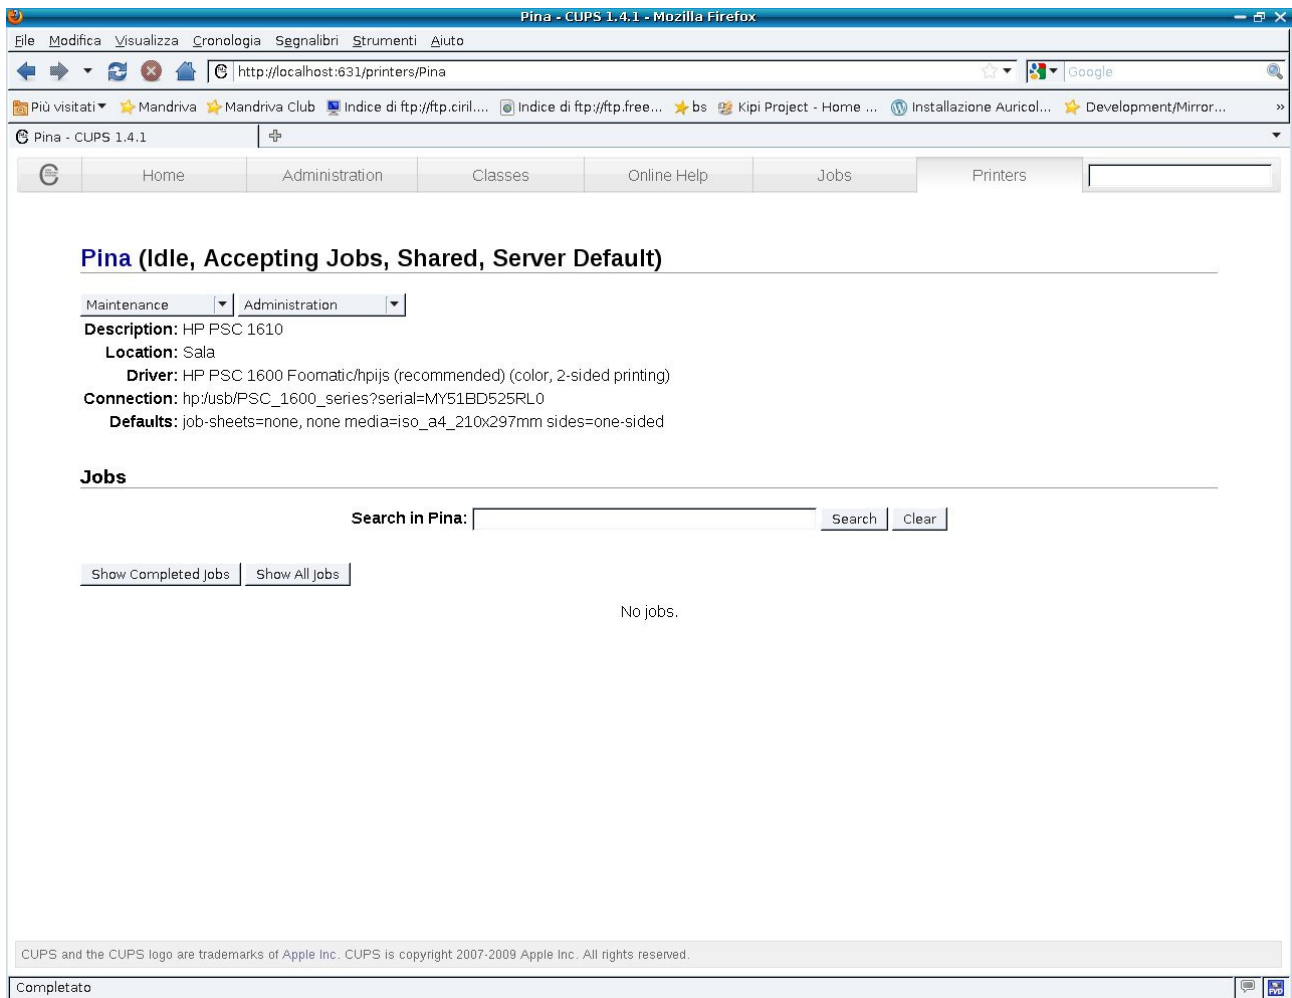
Pina - CUPS 1.4.1 - Mozilla Firefox

File Modifica Visualizza Cronologia Segnalibri Strumenti Aiuto

http://localhost:631/printers/Pina

Google

Più visitati Mandriva Mandriva Club Indice di ftp://ftp.ciril.... Indice di ftp://ftp.free... bs Kipi Project - Home ... Installazione Auricol... Development/Mirror...

Pina - CUPS 1.4.1

Home Administration Classes Online Help Jobs Printers

Pina (Idle, Accepting Jobs, Shared, Server Default)

Maintenance Administration

Description: HP PSC 1610
Location: Sala
Driver: HP PSC 1600 Foomatic/hpijs (recommended) (color, 2-sided printing)
Connection: hp:/usb/PSC_1600_series?serial=MY51BD525RL0
Defaults: job-sheets=none, none media=iso_a4_210x297mm sides=one-sided

Jobs

Search in Pina: Search Clear

Show Completed Jobs Show All Jobs

No jobs.

CUPS and the CUPS logo are trademarks of Apple Inc. CUPS is copyright 2007-2009 Apple Inc. All rights reserved.

Completato